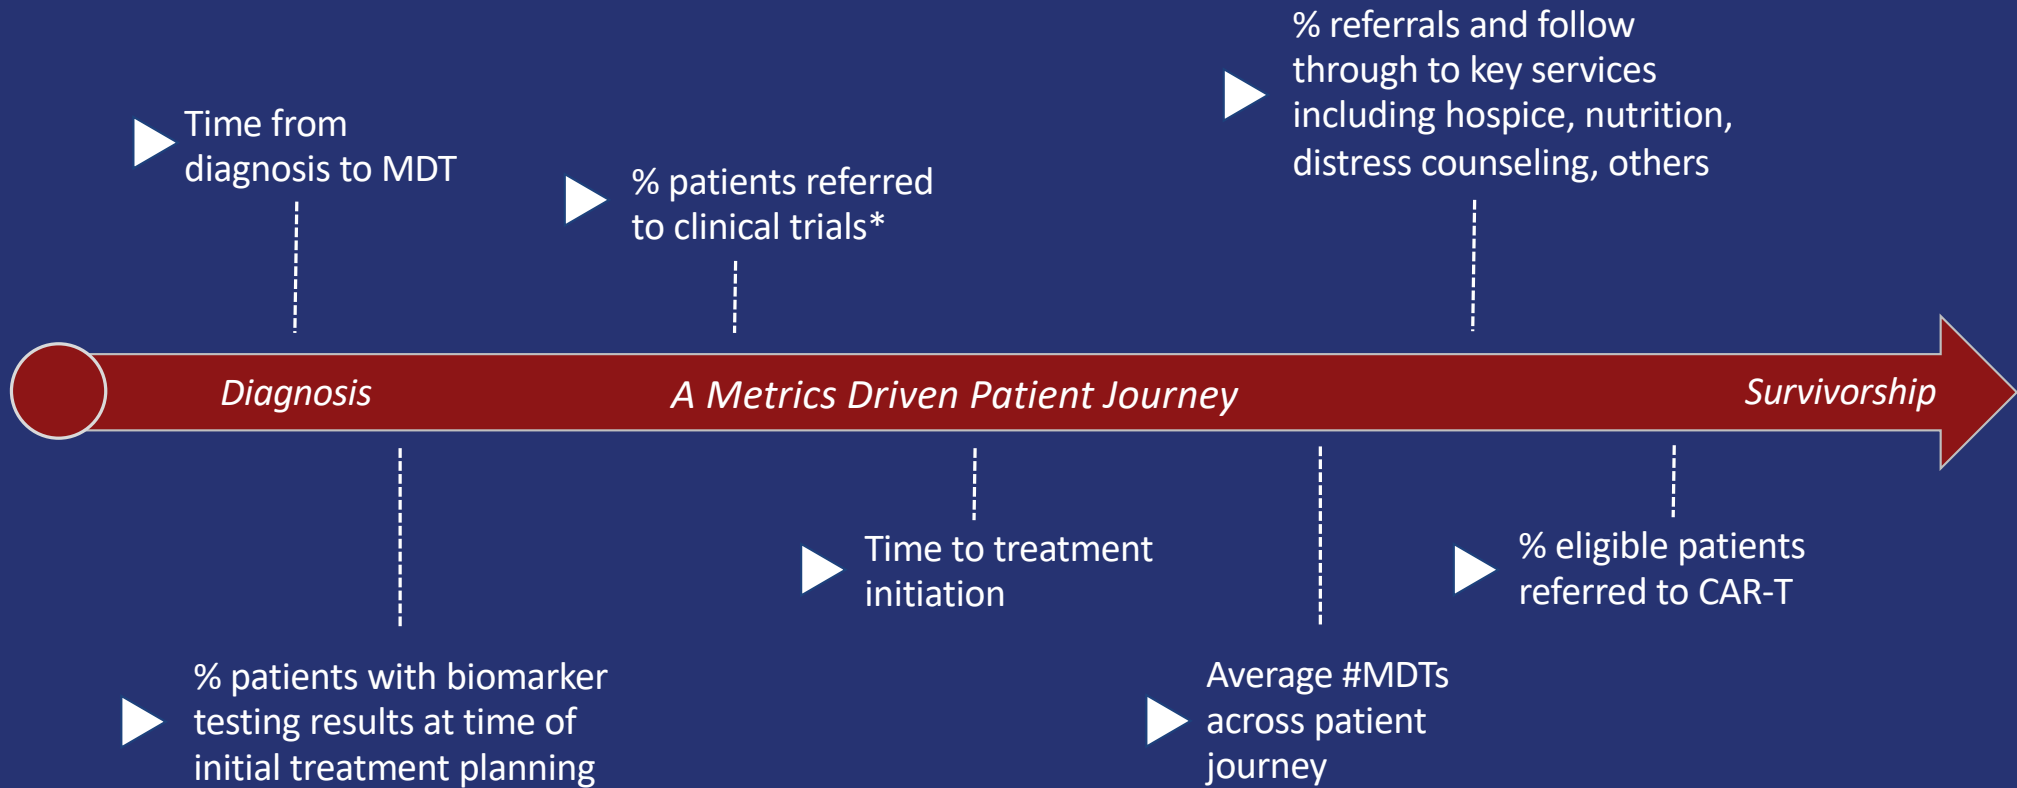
% referrals and follow through to key services including hospice, nutrition, distress counseling, others

Time from diagnosis to MDT

% patients referred to clinical trials*

Diagnosis

A Metrics Driven Patient Journey

Survivorship

Time to treatment initiation

% eligible patients referred to CAR-T

% patients with biomarker testing results at time of initial treatment planning

Average #MDTs across patient journey